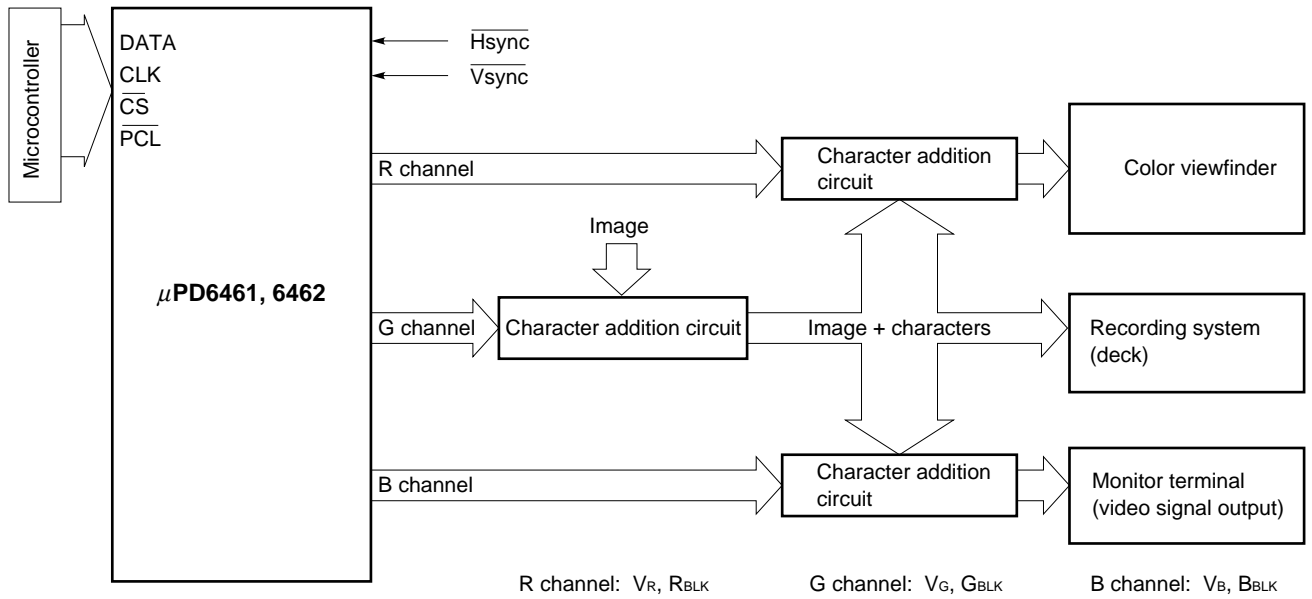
Microcontroller

DATA
CLK
$\overline{CS}$
$\overline{PCL}$

$\overline{Hsync}$
$\overline{Vsync}$

$\mu$PD6461, 6462

R channel
Character addition circuit
Color viewfinder

Image

G channel
Character addition circuit
Image + characters
Recording system (deck)

B channel
Character addition circuit
Monitor terminal (video signal output)

R channel: $V_R$, $R_{BLK}$
G channel: $V_G$, $G_{BLK}$
B channel: $V_B$, $B_{BLK}$